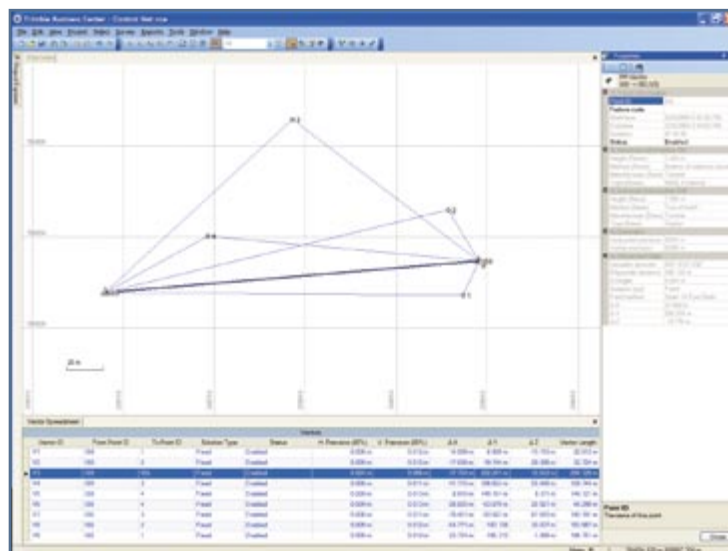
Trimble Business Center - Control Net.vce

File Edit View Project Select Survey Reports Tools Window Help

Plan View

Vector Spreadsheet

Vectors

| Vector ID | From Point ID | To Point ID | Solution Type | Status | H. Precision (95%) | V. Precision (95%) | ΔX | ΔY | ΔZ | Vector Length |
|---|---|---|---|---|---|---|---|---|---|---|
| V1 | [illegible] | 1 | Fixed | Enabled | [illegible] | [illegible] | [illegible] | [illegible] | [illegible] | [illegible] |
| V2 | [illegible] | 2 | Fixed | Enabled | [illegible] | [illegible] | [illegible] | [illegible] | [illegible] | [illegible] |
| V3 | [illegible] | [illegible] | Fixed | Enabled | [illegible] | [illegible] | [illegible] | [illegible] | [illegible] | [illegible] |
| V4 | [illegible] | 3 | Fixed | Enabled | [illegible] | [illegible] | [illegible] | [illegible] | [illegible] | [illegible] |
| V5 | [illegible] | 4 | Fixed | Enabled | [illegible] | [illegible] | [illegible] | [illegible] | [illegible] | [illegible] |
| V6 | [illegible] | 4 | Fixed | Enabled | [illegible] | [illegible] | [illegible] | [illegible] | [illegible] | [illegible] |
| V7 | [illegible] | 2 | Fixed | Enabled | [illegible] | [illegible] | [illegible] | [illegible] | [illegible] | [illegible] |
| V8 | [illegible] | 3 | Fixed | Enabled | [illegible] | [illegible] | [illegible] | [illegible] | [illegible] | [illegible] |
| V9 | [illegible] | 1 | Fixed | Enabled | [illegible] | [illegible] | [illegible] | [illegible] | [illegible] | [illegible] |

Properties

Point ID

Status Enabled

Point ID
The name of this point.